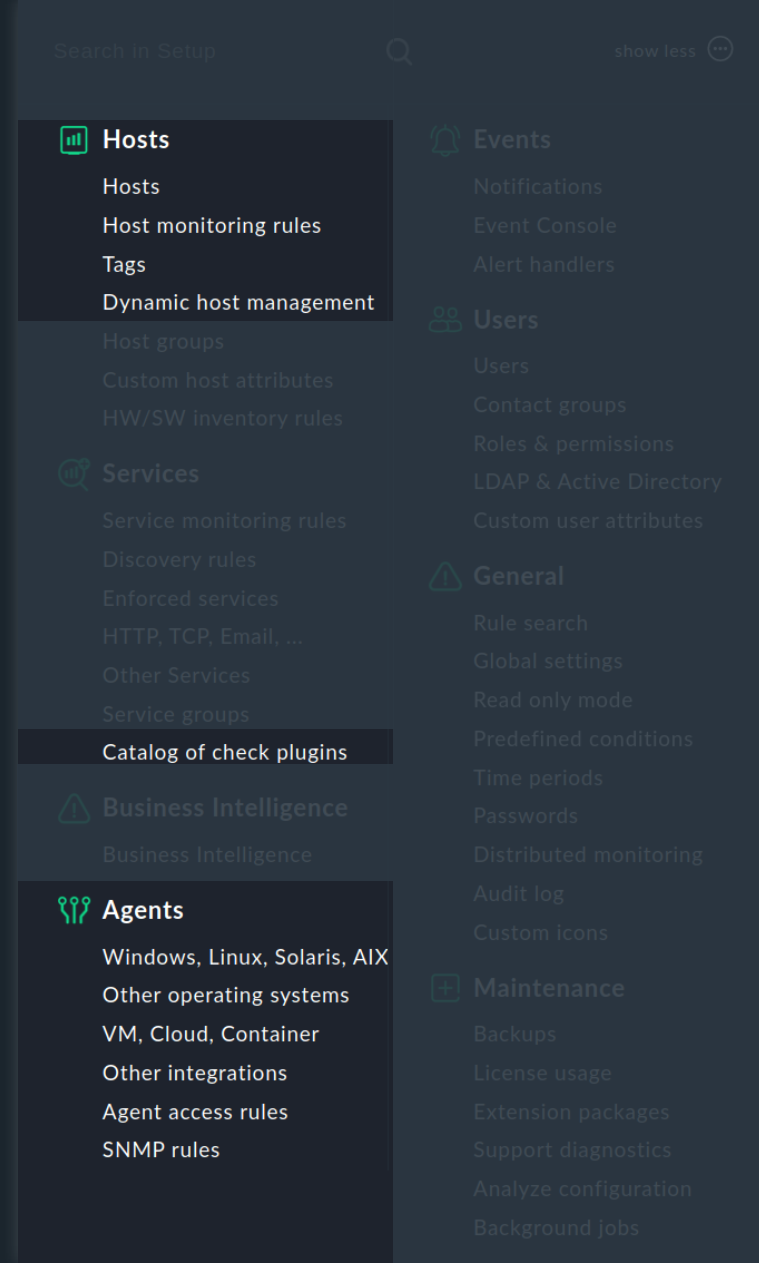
Search in Setup

show less

Hosts
Hosts
Host monitoring rules
Tags
Dynamic host management
Host groups
Custom host attributes
HW/SW inventory rules

Services
Service monitoring rules
Discovery rules
Enforced services
HTTP, TCP, Email, ...
Other Services
Service groups
Catalog of check plugins

Business Intelligence
Business Intelligence

Agents
Windows, Linux, Solaris, AIX
Other operating systems
VM, Cloud, Container
Other integrations
Agent access rules
SNMP rules

Events
Notifications
Event Console
Alert handlers

Users
Users
Contact groups
Roles & permissions
LDAP & Active Directory
Custom user attributes

General
Rule search
Global settings
Read only mode
Predefined conditions
Time periods
Passwords
Distributed monitoring
Audit log
Custom icons

Maintenance
Backups
License usage
Extension packages
Support diagnostics
Analyze configuration
Background jobs